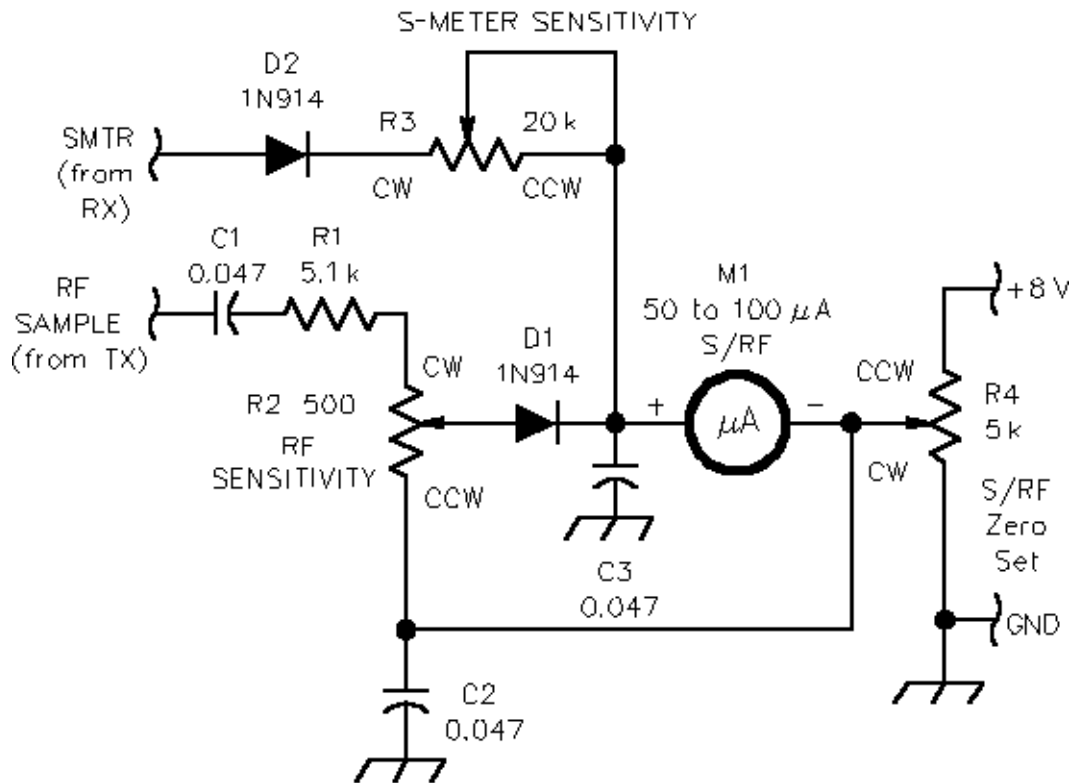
S-METER SENSITIVITY

D2
1N914

SMTR
(from
RX)

R3
20 k
CW
CCW

C1
0.047

R1
5.1 k

RF
SAMPLE
(from TX)

M1
50 to 100 $\mu$A
S/RF

+8 V

CW
R2 500
RF
SENSITIVITY
CCW

D1
1N914

+
$\mu$A
–

CCW
R4
5 k
CW

S/RF
Zero
Set

C3
0.047

GND

C2
0.047